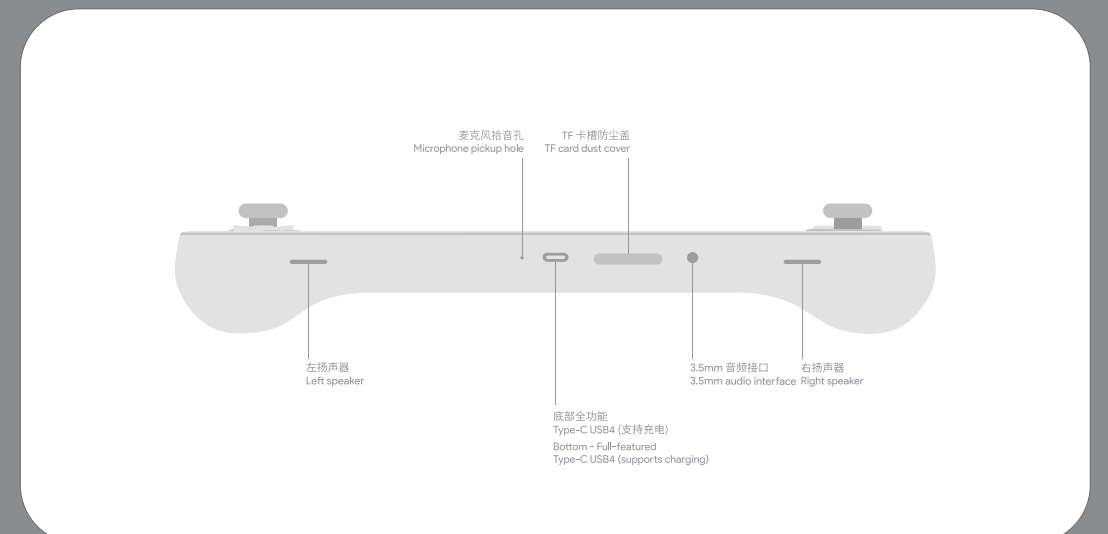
麦克风拾音孔
Microphone pickup hole

TF 卡槽防尘盖
TF card dust cover

左扬声器
Left speaker

底部全功能
Type-C USB4 (支持充电)
Bottom - Full-featured
Type-C USB4 (supports charging)

3.5mm 音频接口
3.5mm audio interface

右扬声器
Right speaker